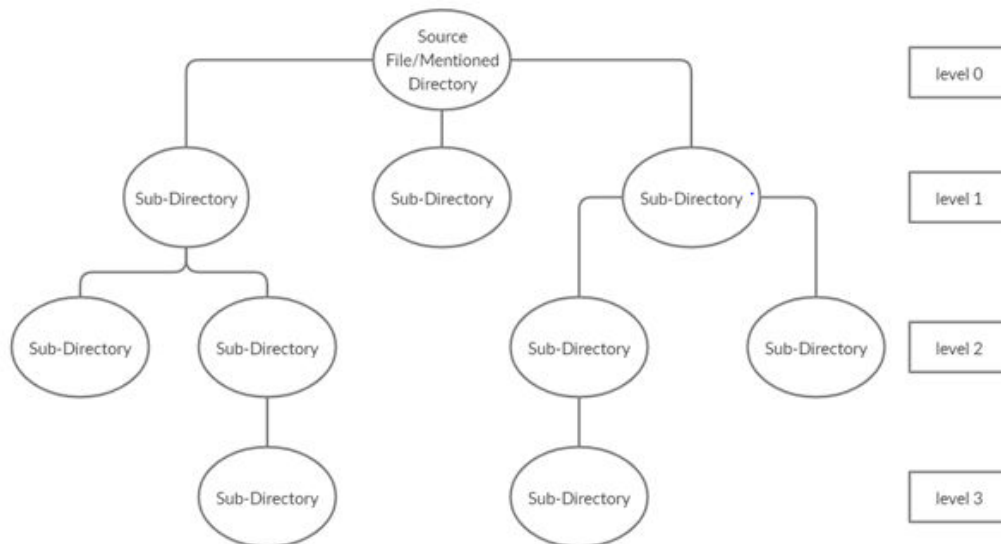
Source File/Mentioned Directory

level 0

Sub-Directory

Sub-Directory

Sub-Directory

level 1

Sub-Directory

Sub-Directory

Sub-Directory

Sub-Directory

level 2

Sub-Directory

Sub-Directory

level 3